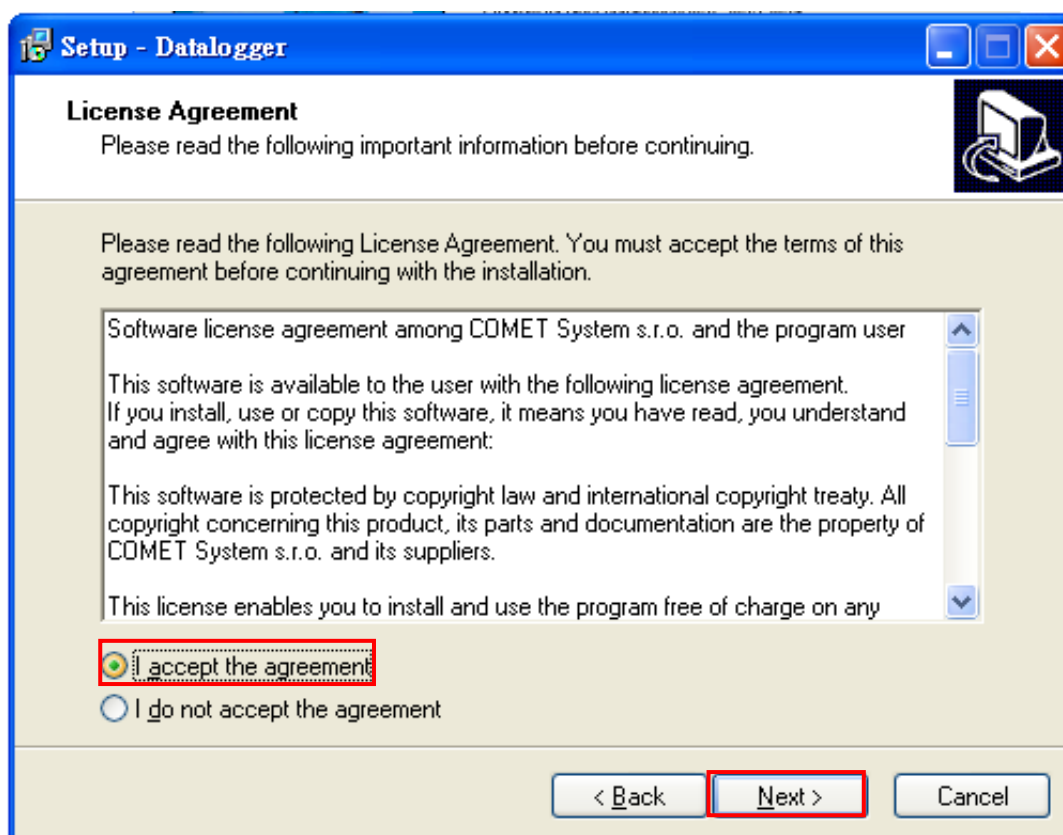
Setup - Datalogger

License Agreement
Please read the following important information before continuing.

Please read the following License Agreement. You must accept the terms of this agreement before continuing with the installation.

Software license agreement among COMET System s.r.o. and the program user

This software is available to the user with the following license agreement.
If you install, use or copy this software, it means you have read, you understand and agree with this license agreement:

This software is protected by copyright law and international copyright treaty. All copyright concerning this product, its parts and documentation are the property of COMET System s.r.o. and its suppliers.

This license enables you to install and use the program free of charge on any

I accept the agreement
I do not accept the agreement

< Back
Next >
Cancel